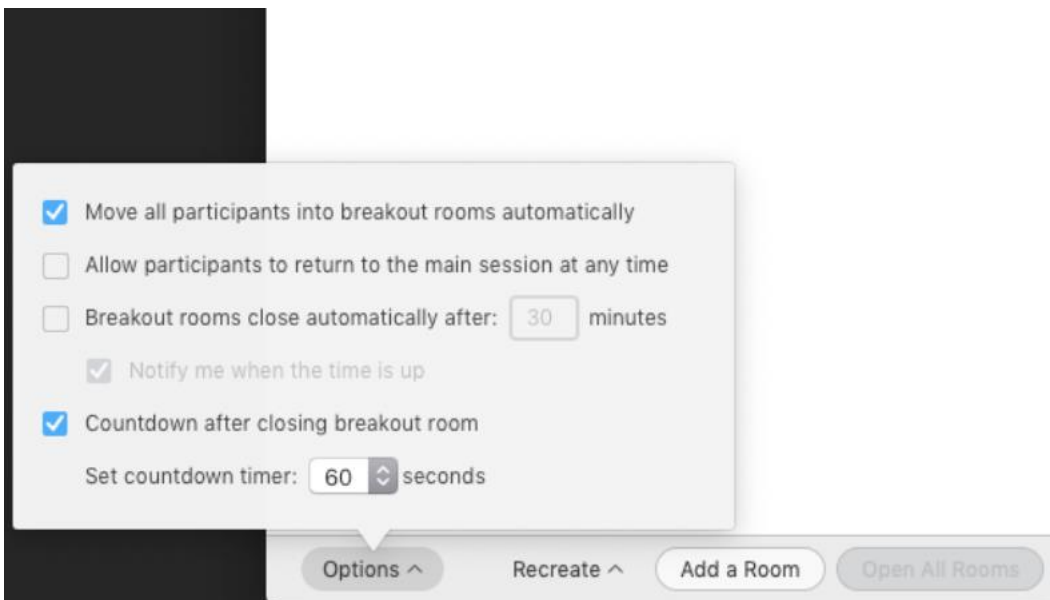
Move all participants into breakout rooms automatically

Allow participants to return to the main session at any time

Breakout rooms close automatically after: 30 minutes

Notify me when the time is up

Countdown after closing breakout room

Set countdown timer: 60 seconds

Options ^ Recreate ^ Add a Room Open All Rooms